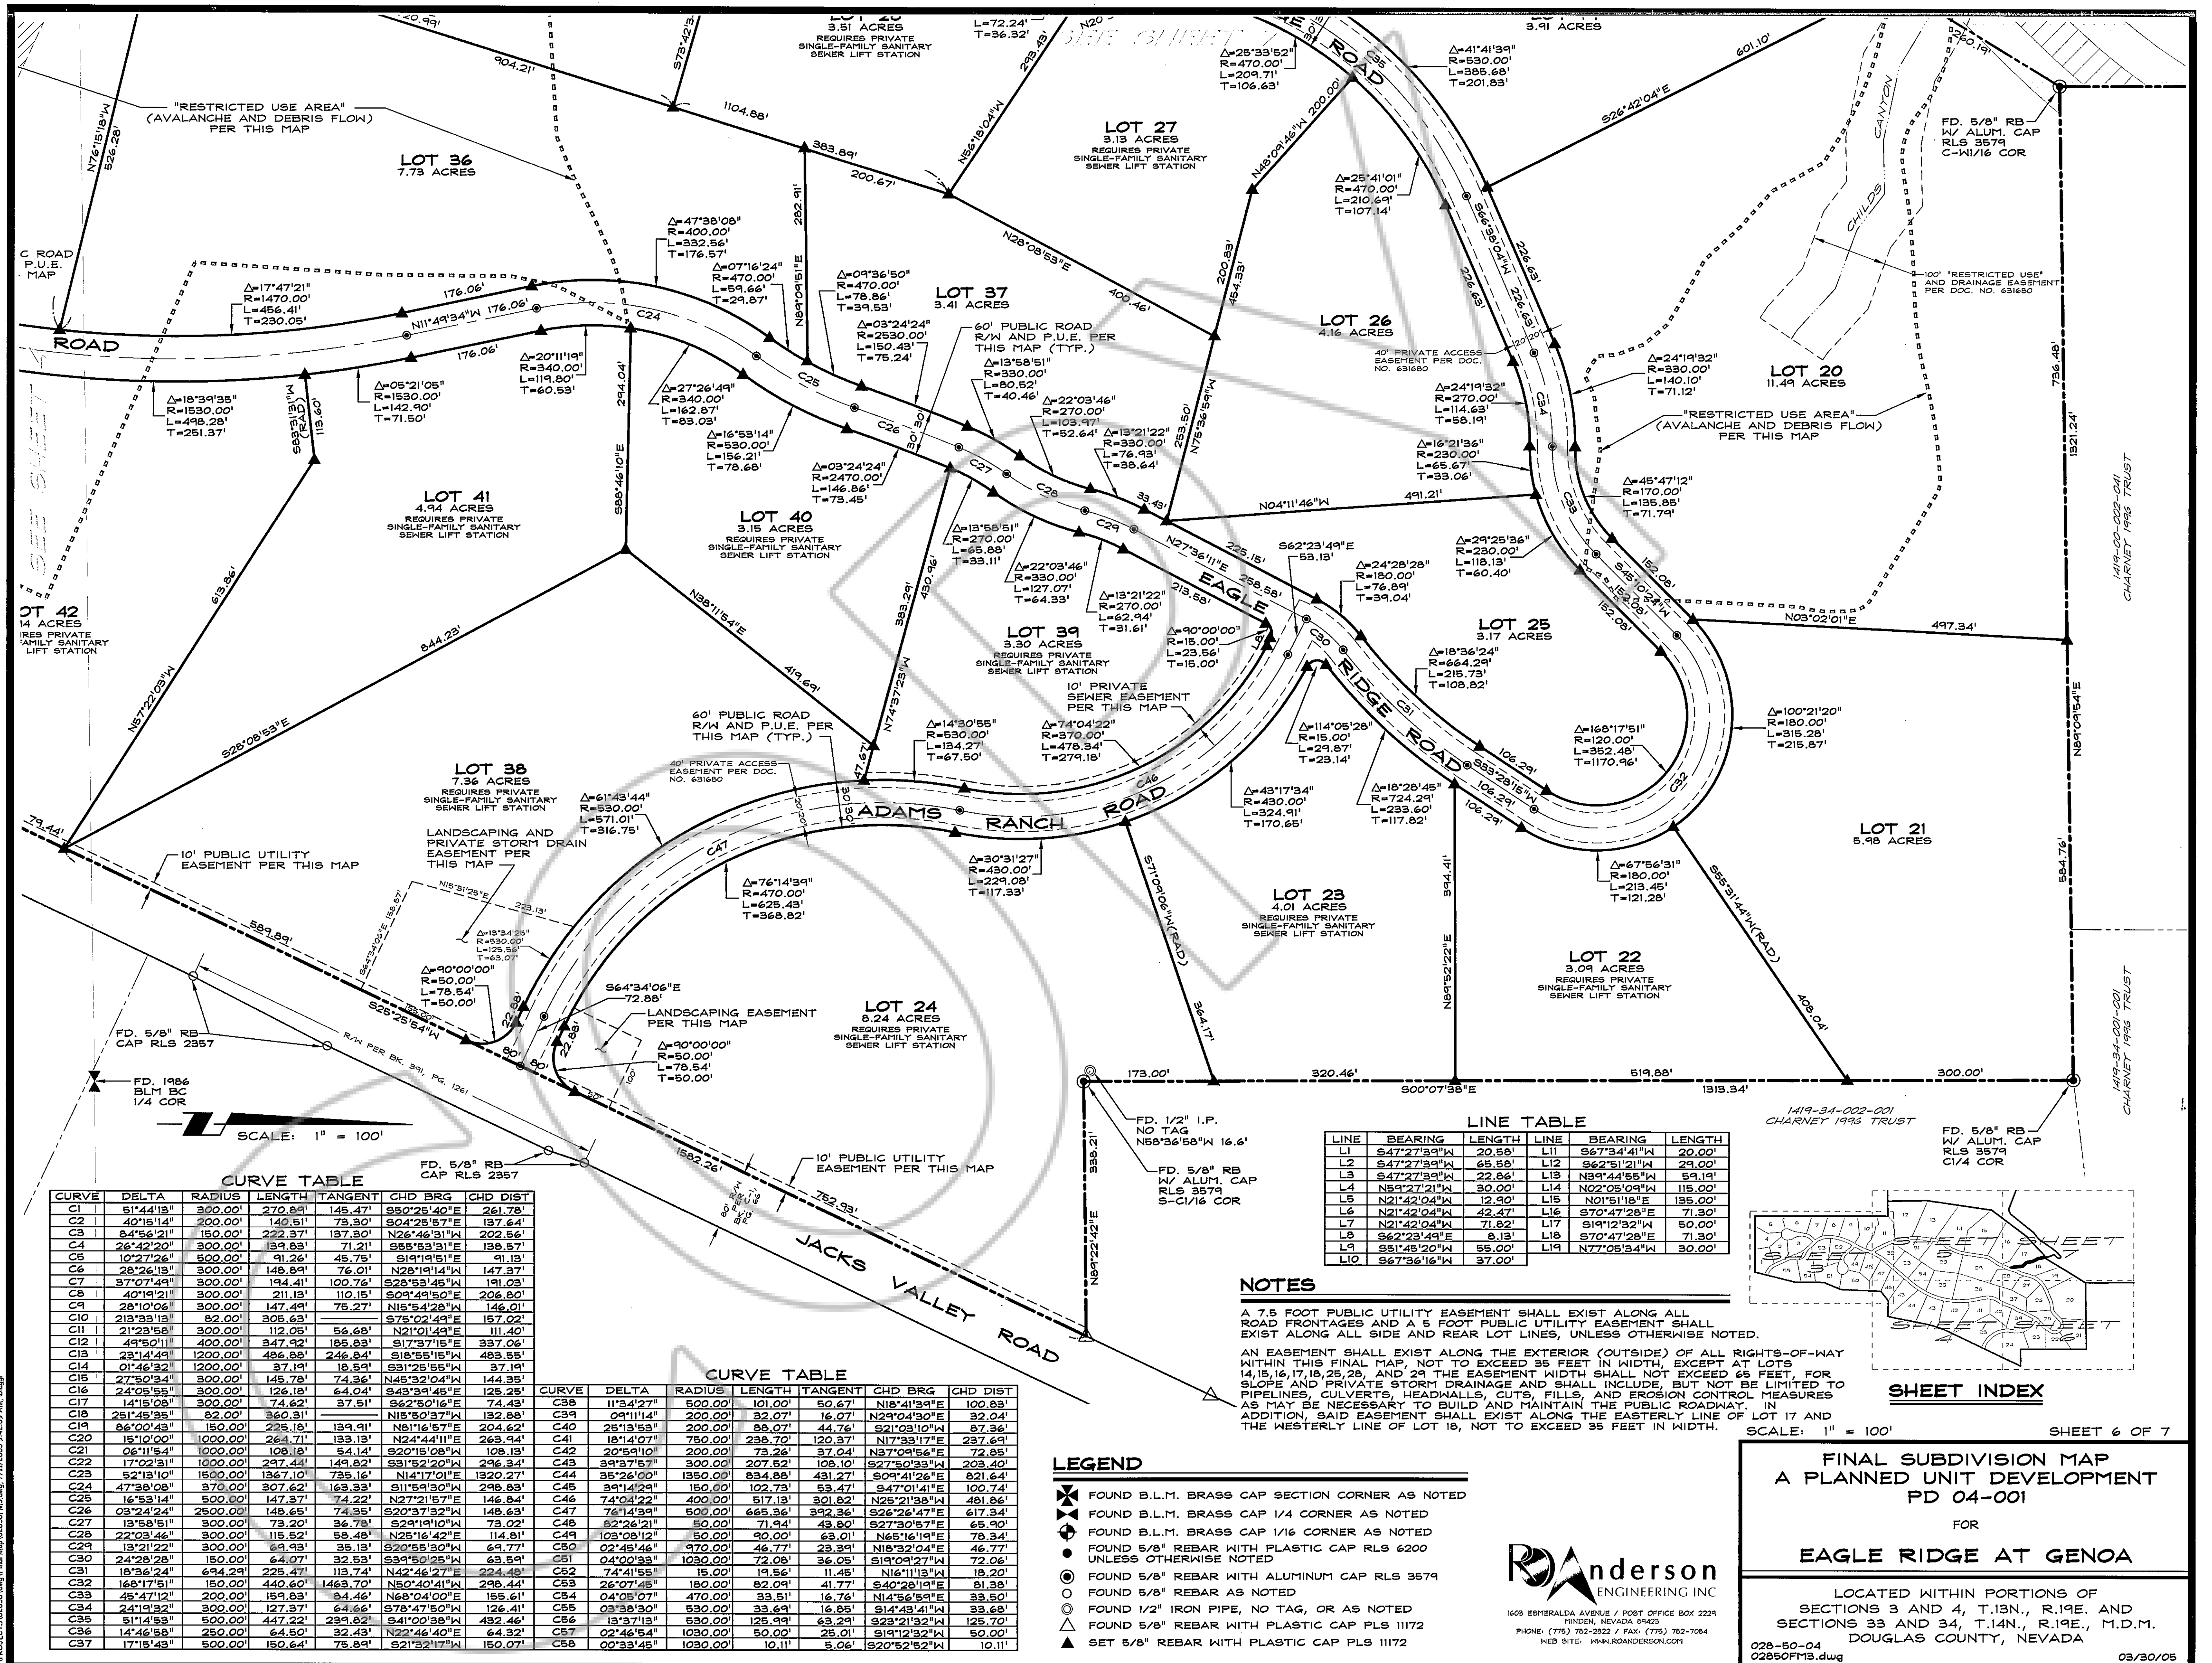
LOT 36
7.73 ACRES

"RESTRICTED USE AREA" (AVALANCHE AND DEBRIS FLOW) PER THIS MAP

LOT 27
3.13 ACRES
REQUIRES PRIVATE SINGLE-FAMILY SANITARY SEWER LIFT STATION

3.51 ACRES
REQUIRES PRIVATE SINGLE-FAMILY SANITARY SEWER LIFT STATION

3.91 ACRES

L=72.24'
T=36.32'

SEE SHEET 7

$\Delta$=25°33'52"
R=470.00'
L=209.71'
T=106.63'

$\Delta$=41°41'39"
R=530.00'
L=385.68'
T=201.83'

$\Delta$=25°41'01"
R=470.00'
L=210.69'
T=107.14'

FD. 5/8" RB W/ ALUM. CAP RLS 3579 C-W1/16 COR

S26°42'04"E
601.10'

CHILDS CANYON

100' "RESTRICTED USE" AND DRAINAGE EASEMENT PER DOC. NO. 631680

LOT 20
11.49 ACRES

"RESTRICTED USE AREA" (AVALANCHE AND DEBRIS FLOW) PER THIS MAP

1419-00-002-011 CHARNEY 1996 TRUST

LOT 26
4.16 ACRES

40' PRIVATE ACCESS EASEMENT PER DOC. NO. 631680

$\Delta$=24°19'32"
R=330.00'
L=140.10'
T=71.12'

$\Delta$=24°19'32"
R=270.00'
L=114.63'
T=58.19'

$\Delta$=16°21'36"
R=230.00'
L=65.67'
T=33.06'

$\Delta$=45°47'12"
R=170.00'
L=135.85'
T=71.79'

$\Delta$=29°25'36"
R=230.00'
L=118.13'
T=60.40'

LOT 37
3.41 ACRES

60' PUBLIC ROAD R/W AND P.U.E. PER THIS MAP (TYP.)

$\Delta$=47°38'08"
R=400.00'
L=332.56'
T=176.57'

$\Delta$=07°16'24"
R=470.00'
L=59.66'
T=29.87'

$\Delta$=09°36'50"
R=470.00'
L=78.86'
T=39.53'

$\Delta$=03°24'24"
R=2530.00'
L=150.43'
T=75.24'

$\Delta$=13°58'51"
R=330.00'
L=80.52'
T=40.46'

$\Delta$=22°03'46"
R=270.00'
L=103.97'
T=52.64'

$\Delta$=13°21'22"
R=330.00'
L=76.93'
T=38.64'

C ROAD P.U.E. MAP

ROAD

$\Delta$=17°47'21"
R=1470.00'
L=456.41'
T=230.05'

N11°49'34"W 176.06'

$\Delta$=18°39'35"
R=1530.00'
L=498.28'
T=251.37'

$\Delta$=05°21'05"
R=1530.00'
L=142.90'
T=71.50'

$\Delta$=20°11'19"
R=340.00'
L=119.80'
T=60.53'

$\Delta$=27°26'49"
R=340.00'
L=162.87'
T=83.03'

$\Delta$=16°53'14"
R=530.00'
L=156.21'
T=78.68'

$\Delta$=03°24'24"
R=2470.00'
L=146.86'
T=73.45'

LOT 41
4.94 ACRES
REQUIRES PRIVATE SINGLE-FAMILY SANITARY SEWER LIFT STATION

LOT 40
3.15 ACRES
REQUIRES PRIVATE SINGLE-FAMILY SANITARY SEWER LIFT STATION

LOT 42
14 ACRES
IRES PRIVATE FAMILY SANITARY LIFT STATION

SEE SHEET

$\Delta$=13°58'51"
R=270.00'
L=65.88'
T=33.11'

$\Delta$=22°03'46"
R=330.00'
L=127.07'
T=64.33'

$\Delta$=13°21'22"
R=270.00'
L=62.94'
T=31.61'

N04°11'46"W 491.21'

N27°36'11"E

EAGLE RIDGE ROAD

S62°23'49"E 53.13'

$\Delta$=24°28'28"
R=180.00'
L=76.89'
T=39.04'

LOT 25
3.17 ACRES

N03°02'01"E 497.34'

LOT 39
3.30 ACRES
REQUIRES PRIVATE SINGLE-FAMILY SANITARY SEWER LIFT STATION

$\Delta$=90°00'00"
R=15.00'
L=23.56'
T=15.00'

10' PRIVATE SEWER EASEMENT PER THIS MAP

$\Delta$=18°36'24"
R=664.29'
L=215.73'
T=108.82'

$\Delta$=168°17'51"
R=120.00'
L=352.48'
T=1170.96'

$\Delta$=100°21'20"
R=180.00'
L=315.28'
T=215.87'

60' PUBLIC ROAD R/W AND P.U.E. PER THIS MAP (TYP.)

$\Delta$=14°30'55"
R=530.00'
L=134.27'
T=67.50'

$\Delta$=74°04'22"
R=370.00'
L=478.34'
T=279.18'

$\Delta$=114°05'28"
R=15.00'
L=29.87'
T=23.14'

S33°28'15"W

LOT 38
7.36 ACRES
REQUIRES PRIVATE SINGLE-FAMILY SANITARY SEWER LIFT STATION

40' PRIVATE ACCESS EASEMENT PER DOC. NO. 631680

ADAMS RANCH ROAD

$\Delta$=61°43'44"
R=530.00'
L=571.01'
T=316.75'

$\Delta$=43°17'34"
R=430.00'
L=324.91'
T=170.65'

$\Delta$=18°28'45"
R=724.29'
L=233.60'
T=117.82'

LANDSCAPING AND PRIVATE STORM DRAIN EASEMENT PER THIS MAP

10' PUBLIC UTILITY EASEMENT PER THIS MAP

$\Delta$=30°31'27"
R=430.00'
L=229.08'
T=117.33'

LOT 21
5.98 ACRES

$\Delta$=67°56'31"
R=180.00'
L=213.45'
T=121.28'

$\Delta$=76°14'39"
R=470.00'
L=625.43'
T=368.82'

LOT 23
4.01 ACRES
REQUIRES PRIVATE SINGLE-FAMILY SANITARY SEWER LIFT STATION

LOT 22
3.09 ACRES
REQUIRES PRIVATE SINGLE-FAMILY SANITARY SEWER LIFT STATION

$\Delta$=13°34'25"
R=530.00'
L=125.56'
T=63.07'

$\Delta$=90°00'00"
R=50.00'
L=78.54'
T=50.00'

S64°34'06"E 72.88'

LANDSCAPING EASEMENT PER THIS MAP

LOT 24
8.24 ACRES
REQUIRES PRIVATE SINGLE-FAMILY SANITARY SEWER LIFT STATION

$\Delta$=90°00'00"
R=50.00'
L=78.54'
T=50.00'

S25°25'54"W

FD. 5/8" RB CAP RLS 2357

FD. 1986 BLM BC 1/4 COR

R/W PER BK. 391, PG. 1261

SCALE: 1" = 100'

FD. 5/8" RB CAP RLS 2357

10' PUBLIC UTILITY EASEMENT PER THIS MAP

JACKS VALLEY ROAD

FD. 1/2" I.P. NO TAG N58°36'58"W 16.6'

FD. 5/8" RB W/ ALUM. CAP RLS 3579 S-C1/16 COR

S00°07'38"E

1419-34-002-001 CHARNEY 1996 TRUST

FD. 5/8" RB W/ ALUM. CAP RLS 3579 C1/4 COR

1419-34-001-001 CHARNEY 1996 TRUST

CURVE TABLE

| CURVE | DELTA | RADIUS | LENGTH | TANGENT | CHD BRG | CHD DIST |
|---|---|---|---|---|---|---|
| C1 | 51°44'13" | 300.00' | 270.89' | 145.47' | S50°25'40"E | 261.78' |
| C2 | 40°15'14" | 200.00' | 140.51' | 73.30' | S04°25'57"E | 137.64' |
| C3 | 84°56'21" | 150.00' | 222.37' | 137.30' | N26°46'31"W | 202.56' |
| C4 | 26°42'20" | 300.00' | 139.83' | 71.21' | S55°53'31"E | 138.57' |
| C5 | 10°27'26" | 500.00' | 91.26' | 45.75' | S19°19'51"E | 91.13' |
| C6 | 28°26'13" | 300.00' | 148.89' | 76.01' | N28°19'14"W | 147.37' |
| C7 | 37°07'49" | 300.00' | 194.41' | 100.76' | S28°53'45"W | 191.03' |
| C8 | 40°19'21" | 300.00' | 211.13' | 110.15' | S09°49'50"E | 206.80' |
| C9 | 28°10'06" | 300.00' | 147.49' | 75.27' | N15°54'28"W | 146.01' |
| C10 | 213°33'13" | 82.00' | 305.63' | | S75°02'49"E | 157.02' |
| C11 | 21°23'58" | 300.00' | 112.05' | 56.68' | N21°01'49"E | 111.40' |
| C12 | 49°50'11" | 400.00' | 347.92' | 185.83' | S17°37'15"E | 337.06' |
| C13 | 23°14'49" | 1200.00' | 486.88' | 246.84' | S18°55'15"W | 483.55' |
| C14 | 01°46'32" | 1200.00' | 37.19' | 18.59' | S31°25'55"W | 37.19' |
| C15 | 27°50'34" | 300.00' | 145.78' | 74.36' | N45°32'04"W | 144.35' |
| C16 | 24°05'55" | 300.00' | 126.18' | 64.04' | S43°39'45"E | 125.25' |
| C17 | 14°15'08" | 300.00' | 74.62' | 37.51' | S62°50'16"E | 74.43' |
| C18 | 251°45'35" | 82.00' | 360.31' | | N15°50'37"W | 132.88' |
| C19 | 86°00'43" | 150.00' | 225.18' | 139.91' | N81°16'57"E | 204.62' |
| C20 | 15°10'00" | 1000.00' | 264.71' | 133.13' | N24°44'11"E | 263.94' |
| C21 | 06°11'54" | 1000.00' | 108.18' | 54.14' | S20°15'08"W | 108.13' |
| C22 | 17°02'31" | 1000.00' | 297.44' | 149.82' | S31°52'20"W | 296.34' |
| C23 | 52°13'10" | 1500.00' | 1367.10' | 735.16' | N14°17'01"E | 1320.27' |
| C24 | 47°38'08" | 370.00' | 307.62' | 163.33' | S11°59'30"W | 298.83' |
| C25 | 16°53'14" | 500.00' | 147.37' | 74.22' | N27°21'57"E | 146.84' |
| C26 | 03°24'24" | 2500.00' | 148.65' | 74.35' | S20°37'32"W | 148.63' |
| C27 | 13°58'51" | 300.00' | 73.20' | 36.78' | S29°19'10"W | 73.02' |
| C28 | 22°03'46" | 300.00' | 115.52' | 58.48' | N25°16'42"E | 114.81' |
| C29 | 13°21'22" | 300.00' | 69.93' | 35.13' | S20°55'30"W | 69.77' |
| C30 | 24°28'28" | 150.00' | 64.07' | 32.53' | S39°50'25"W | 63.59' |
| C31 | 18°36'24" | 694.29' | 225.47' | 113.74' | N42°46'27"E | 224.48' |
| C32 | 168°17'51" | 150.00' | 440.60' | 1463.70' | N50°40'41"W | 298.44' |
| C33 | 45°47'12" | 200.00' | 159.83' | 84.46' | N68°04'00"E | 155.61' |
| C34 | 24°19'32" | 300.00' | 127.37' | 64.66' | S78°47'50"W | 126.41' |
| C35 | 51°14'53" | 500.00' | 447.22' | 239.82' | S41°00'38"W | 432.46' |
| C36 | 14°46'58" | 250.00' | 64.50' | 32.43' | N22°46'40"E | 64.32' |
| C37 | 17°15'43" | 500.00' | 150.64' | 75.89' | S21°32'17"W | 150.07' |

CURVE TABLE

| CURVE | DELTA | RADIUS | LENGTH | TANGENT | CHD BRG | CHD DIST |
|---|---|---|---|---|---|---|
| C38 | 11°34'27" | 500.00' | 101.00' | 50.67' | N18°41'39"E | 100.83' |
| C39 | 09°11'14" | 200.00' | 32.07' | 16.07' | N29°04'30"E | 32.04' |
| C40 | 25°13'53" | 200.00' | 88.07' | 44.76' | S21°03'10"W | 87.36' |
| C41 | 18°14'07" | 750.00' | 238.70' | 120.37' | N17°33'17"E | 237.69' |
| C42 | 20°59'10" | 200.00' | 73.26' | 37.04' | N37°09'56"E | 72.85' |
| C43 | 39°37'57" | 300.00' | 207.52' | 108.10' | S27°50'33"W | 203.40' |
| C44 | 35°26'00" | 1350.00' | 834.88' | 431.27' | S09°41'26"E | 821.64' |
| C45 | 39°14'29" | 150.00' | 102.73' | 53.47' | S47°01'41"E | 100.74' |
| C46 | 74°04'22" | 400.00' | 517.13' | 301.82' | N25°21'38"W | 481.86' |
| C47 | 76°14'39" | 500.00' | 665.36' | 392.36' | S26°26'47"E | 617.34' |
| C48 | 82°26'21" | 50.00' | 71.94' | 43.80' | S27°30'57"E | 65.90' |
| C49 | 103°08'12" | 50.00' | 90.00' | 63.01' | N65°16'19"E | 78.34' |
| C50 | 02°45'46" | 970.00' | 46.77' | 23.39' | N18°32'04"E | 46.77' |
| C51 | 04°00'33" | 1030.00' | 72.08' | 36.05' | S19°09'27"W | 72.06' |
| C52 | 74°41'55" | 15.00' | 19.56' | 11.45' | N16°11'13"W | 18.20' |
| C53 | 26°07'45" | 180.00' | 82.09' | 41.77' | S40°28'19"E | 81.38' |
| C54 | 04°05'07" | 470.00' | 33.51' | 16.76' | N14°56'59"E | 33.50' |
| C55 | 03°38'30" | 530.00' | 33.69' | 16.85' | S14°43'41"W | 33.68' |
| C56 | 13°37'13" | 530.00' | 125.99' | 63.29' | S23°21'32"W | 125.70' |
| C57 | 02°46'54" | 1030.00' | 50.00' | 25.01' | S19°12'32"W | 50.00' |
| C58 | 00°33'45" | 1030.00' | 10.11' | 5.06' | S20°52'52"W | 10.11' |

LINE TABLE

| LINE | BEARING | LENGTH | LINE | BEARING | LENGTH |
|---|---|---|---|---|---|
| L1 | S47°27'39"W | 20.58' | L11 | S67°34'41"W | 20.00' |
| L2 | S47°27'39"W | 65.58' | L12 | S62°51'21"W | 29.00' |
| L3 | S47°27'39"W | 22.86' | L13 | N39°44'55"W | 59.19' |
| L4 | N59°27'21"W | 30.00' | L14 | N02°05'09"W | 115.00' |
| L5 | N21°42'04"W | 12.90' | L15 | N01°51'18"E | 135.00' |
| L6 | N21°42'04"W | 42.47' | L16 | S70°47'28"E | 71.30' |
| L7 | N21°42'04"W | 71.82' | L17 | S19°12'32"W | 50.00' |
| L8 | S62°23'49"E | 8.13' | L18 | S70°47'28"E | 71.30' |
| L9 | S51°45'20"W | 55.00' | L19 | N77°05'34"W | 30.00' |
| L10 | S67°36'16"W | 37.00' | | | |

NOTES

A 7.5 FOOT PUBLIC UTILITY EASEMENT SHALL EXIST ALONG ALL ROAD FRONTAGES AND A 5 FOOT PUBLIC UTILITY EASEMENT SHALL EXIST ALONG ALL SIDE AND REAR LOT LINES, UNLESS OTHERWISE NOTED.

AN EASEMENT SHALL EXIST ALONG THE EXTERIOR (OUTSIDE) OF ALL RIGHTS-OF-WAY WITHIN THIS FINAL MAP, NOT TO EXCEED 35 FEET IN WIDTH, EXCEPT AT LOTS 14,15,16,17,18,25,28, AND 29 THE EASEMENT WIDTH SHALL NOT EXCEED 65 FEET, FOR SLOPE AND PRIVATE STORM DRAINAGE AND SHALL INCLUDE, BUT NOT BE LIMITED TO PIPELINES, CULVERTS, HEADWALLS, CUTS, FILLS, AND EROSION CONTROL MEASURES AS MAY BE NECESSARY TO BUILD AND MAINTAIN THE PUBLIC ROADWAY. IN ADDITION, SAID EASEMENT SHALL EXIST ALONG THE EASTERLY LINE OF LOT 17 AND THE WESTERLY LINE OF LOT 18, NOT TO EXCEED 35 FEET IN WIDTH.

SHEET INDEX

SCALE: 1" = 100'
SHEET 6 OF 7

LEGEND

FOUND B.L.M. BRASS CAP SECTION CORNER AS NOTED
FOUND B.L.M. BRASS CAP 1/4 CORNER AS NOTED
FOUND B.L.M. BRASS CAP 1/16 CORNER AS NOTED
FOUND 5/8" REBAR WITH PLASTIC CAP RLS 6200 UNLESS OTHERWISE NOTED
FOUND 5/8" REBAR WITH ALUMINUM CAP RLS 3579
FOUND 5/8" REBAR AS NOTED
FOUND 1/2" IRON PIPE, NO TAG, OR AS NOTED
FOUND 5/8" REBAR WITH PLASTIC CAP PLS 11172
SET 5/8" REBAR WITH PLASTIC CAP PLS 11172

R.O. Anderson ENGINEERING INC
1603 ESMERALDA AVENUE / POST OFFICE BOX 2229 MINDEN, NEVADA 89423
PHONE: (775) 782-2322 / FAX: (775) 782-7084
WEB SITE: WWW.ROANDERSON.COM

FINAL SUBDIVISION MAP
A PLANNED UNIT DEVELOPMENT
PD 04-001
FOR
EAGLE RIDGE AT GENOA

LOCATED WITHIN PORTIONS OF SECTIONS 3 AND 4, T.13N., R.19E. AND SECTIONS 33 AND 34, T.14N., R.19E., M.D.M. DOUGLAS COUNTY, NEVADA

028-50-04
02850FM3.dwg
03/30/05